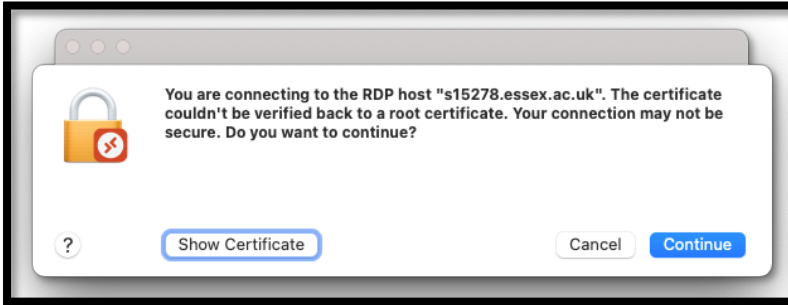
You are connecting to the RDP host "s15278.essex.ac.uk". The certificate couldn't be verified back to a root certificate. Your connection may not be secure. Do you want to continue?

?

Show Certificate

Cancel

Continue